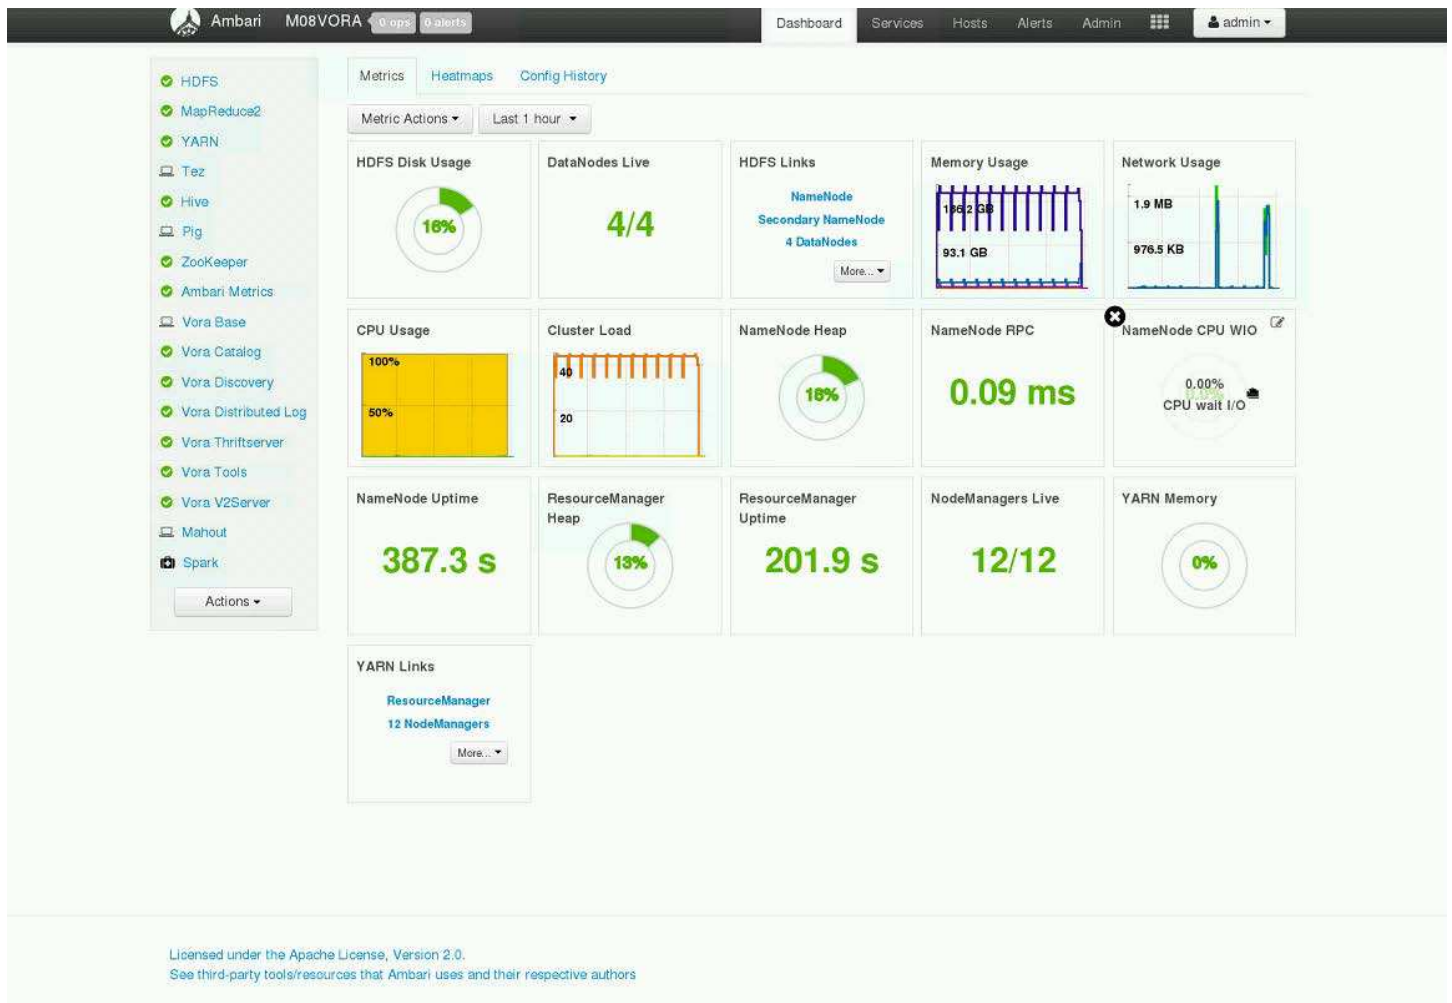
Ambari M08VORA 0 ops 0 alerts

Dashboard Services Hosts Alerts Admin admin

HDFS
MapReduce2
YARN
Tez
Hive
Pig
ZooKeeper
Ambari Metrics
Vora Base
Vora Catalog
Vora Discovery
Vora Distributed Log
Vora Thriftserver
Vora Tools
Vora V2Server
Mahout
Spark

Actions

Metrics Heatmaps Config History

Metric Actions Last 1 hour

HDFS Disk Usage
16%

DataNodes Live
4/4

HDFS Links
NameNode
Secondary NameNode
4 DataNodes
More...

Memory Usage
186.2 GB
93.1 GB

Network Usage
1.9 MB
976.5 KB

CPU Usage
100%
50%

Cluster Load
40
20

NameNode Heap
16%

NameNode RPC
0.09 ms

NameNode CPU WIO
0.00%
CPU wait I/O

NameNode Uptime
387.3 s

ResourceManager Heap
13%

ResourceManager Uptime
201.9 s

NodeManagers Live
12/12

YARN Memory
0%

YARN Links
ResourceManager
12 NodeManagers
More...

Licensed under the Apache License, Version 2.0.
See third-party tools/resources that Ambari uses and their respective authors